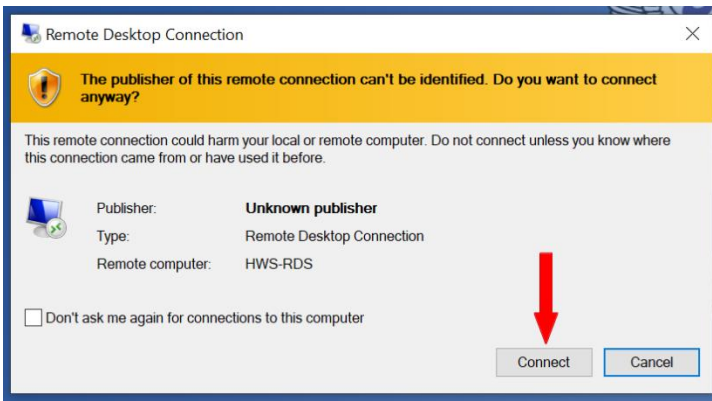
Remote Desktop Connection

The publisher of this remote connection can't be identified. Do you want to connect anyway?

This remote connection could harm your local or remote computer. Do not connect unless you know where this connection came from or have used it before.

| Publisher: | Unknown publisher |
|---|---|
| Type: | Remote Desktop Connection |
| Remote computer: | HWS-RDS |

Don't ask me again for connections to this computer

Connect Cancel